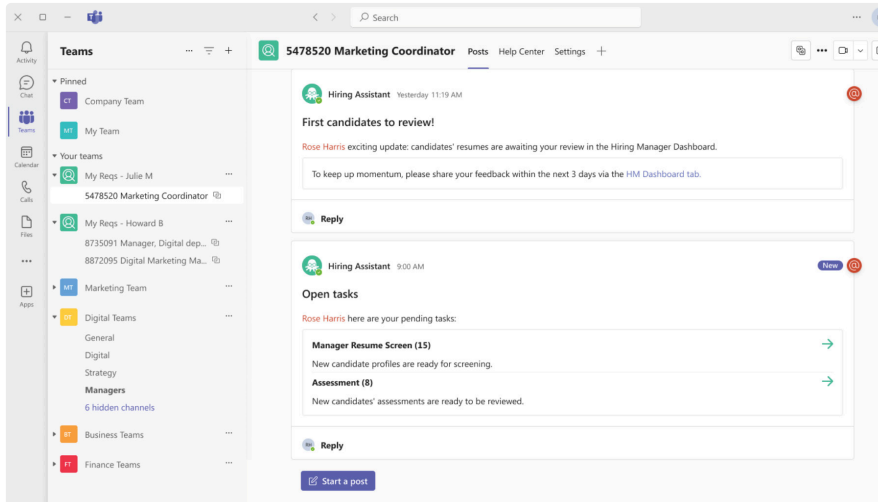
Search

Activity
Chat
Teams
Calendar
Calls
Files
...
Apps

Teams

Pinned
CT Company Team
MT My Team

Your teams
My Reqs - Julie M
5478520 Marketing Coordinator
My Reqs - Howard B
8735091 Manager, Digital dep...
8872095 Digital Marketing Ma...
MT Marketing Team
DT Digital Teams
General
Digital
Strategy
Managers
6 hidden channels
BT Business Teams
FT Finance Teams

5478520 Marketing Coordinator Posts Help Center Settings +

Hiring Assistant Yesterday 11:19 AM

First candidates to review!

Rose Harris exciting update: candidates' resumes are awaiting your review in the Hiring Manager Dashboard.

To keep up momentum, please share your feedback within the next 3 days via the HM Dashboard tab.

Reply

Hiring Assistant 9:00 AM New

Open tasks

Rose Harris here are your pending tasks:

Manager Resume Screen (15)
New candidate profiles are ready for screening.

Assessment (8)
New candidates' assessments are ready to be reviewed.

Reply

Start a post